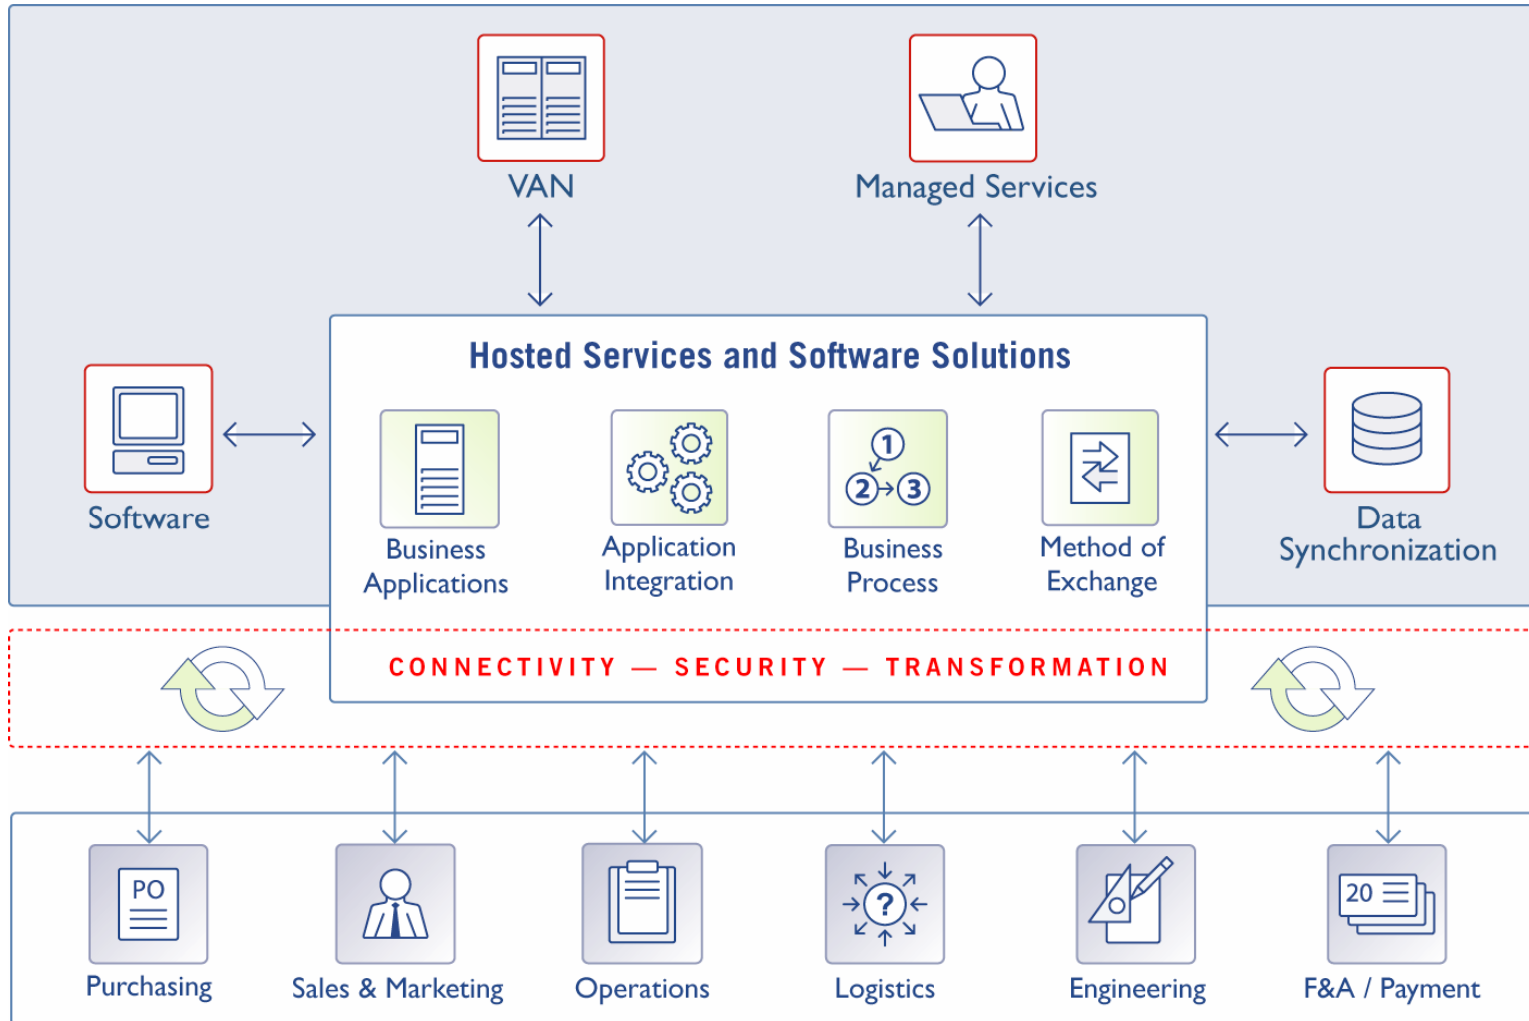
VAN

Managed Services

Software

Hosted Services and Software Solutions

Business Applications

Application Integration

1
2
3

Business Process

Method of Exchange

Data Synchronization

CONNECTIVITY — SECURITY — TRANSFORMATION

PO

Purchasing

Sales & Marketing

Operations

Logistics

Engineering

20

F&A / Payment